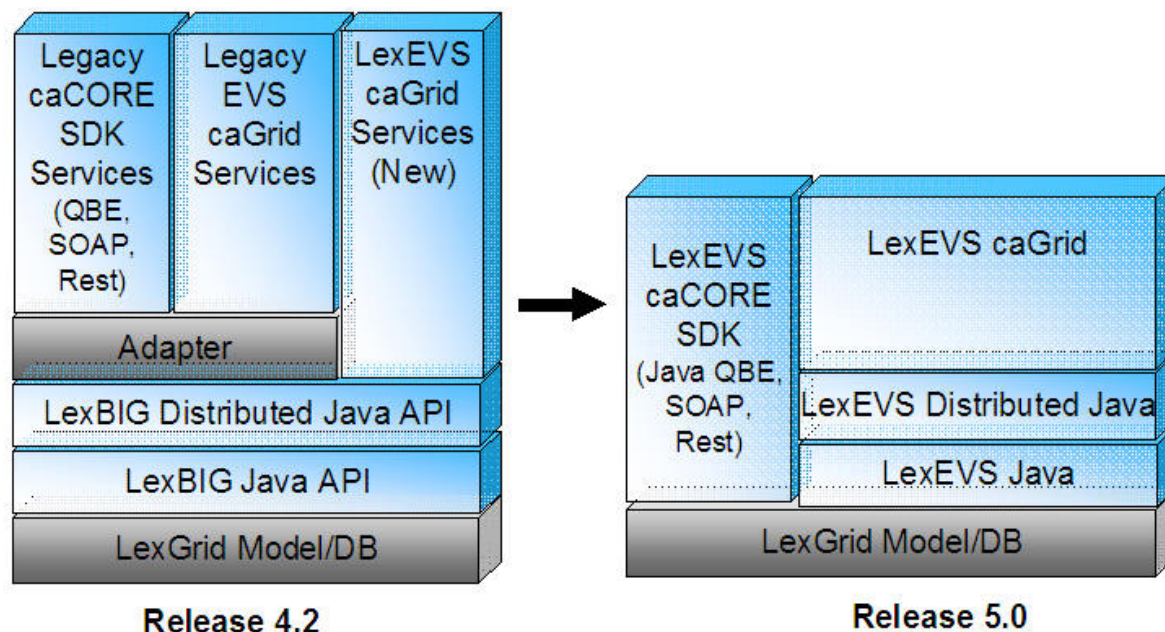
Legacy caCORE SDK Services (QBE, SOAP, Rest)

Legacy EVS caGrid Services

LexEVS caGrid Services (New)

Adapter

LexBIG Distributed Java API

LexBIG Java API

LexGrid Model/DB

Release 4.2

LexEVS caCORE SDK (Java QBE, SOAP, Rest)

LexEVS caGrid

LexEVS Distributed Java

LexEVS Java

LexGrid Model/DB

Release 5.0